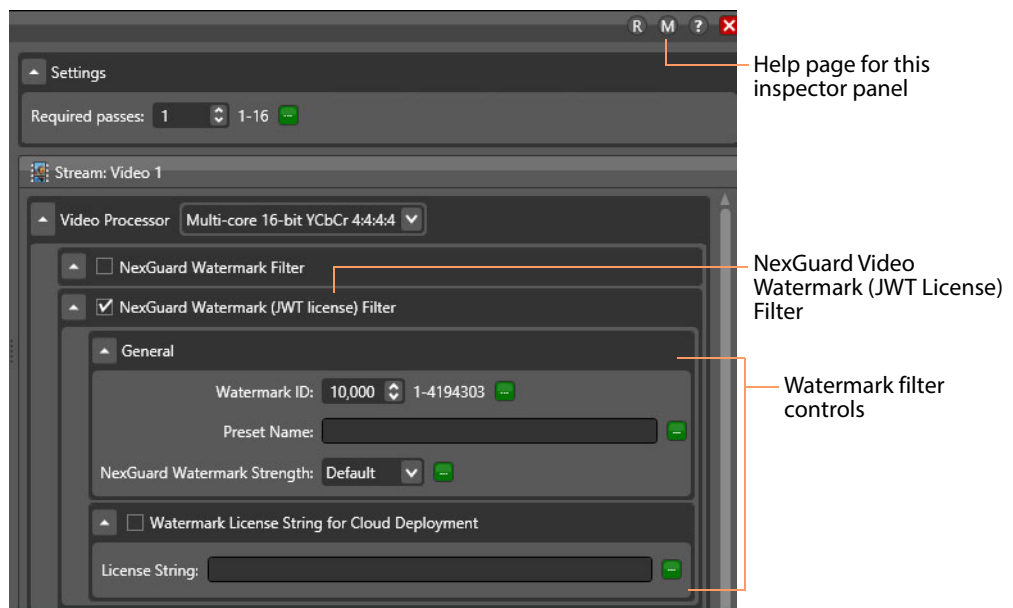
R M ? ✕

Help page for this inspector panel

Settings

Required passes: 1 1-16

Stream: Video 1

Video Processor Multi-core 16-bit YCbCr 4:4:4:4

NexGuard Watermark Filter

NexGuard Watermark (JWT license) Filter

NexGuard Video Watermark (JWT License) Filter

General

Watermark ID: 10,000 1-4194303

Preset Name:

NexGuard Watermark Strength: Default

Watermark filter controls

Watermark License String for Cloud Deployment

License String: